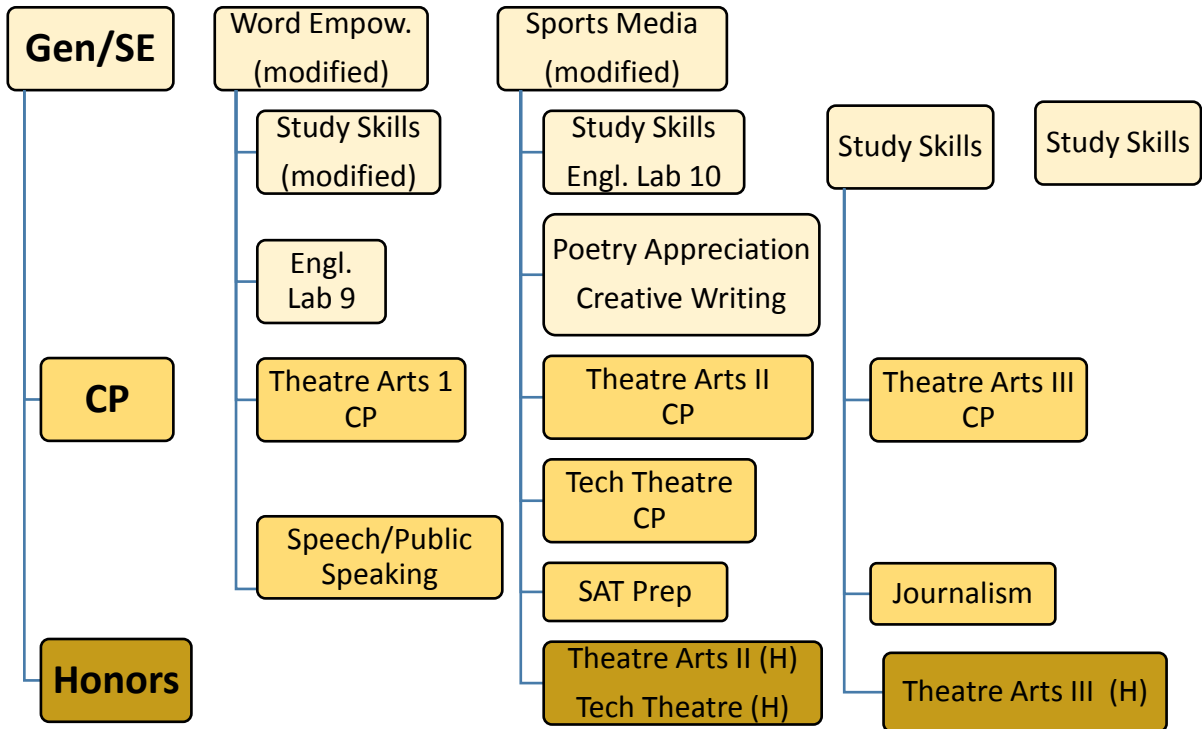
Gen/SE

CP

Honors

Word Empow. (modified)

Study Skills (modified)

Engl. Lab 9

Theatre Arts 1 CP

Speech/Public Speaking

Sports Media (modified)

Study Skills Engl. Lab 10

Poetry Appreciation Creative Writing

Theatre Arts II CP

Tech Theatre CP

SAT Prep

Theatre Arts II (H) Tech Theatre (H)

Study Skills

Theatre Arts III CP

Journalism

Theatre Arts III (H)

Study Skills